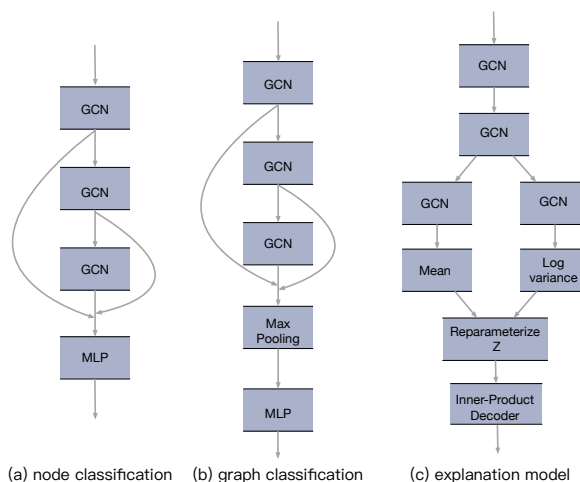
GCN

GCN

GCN

MLP

(a) node classification

GCN

GCN

GCN

Max Pooling

MLP

(b) graph classification

GCN

GCN

GCN

GCN

Mean

Log variance

Reparameterize Z

Inner-Product Decoder

(c) explanation model